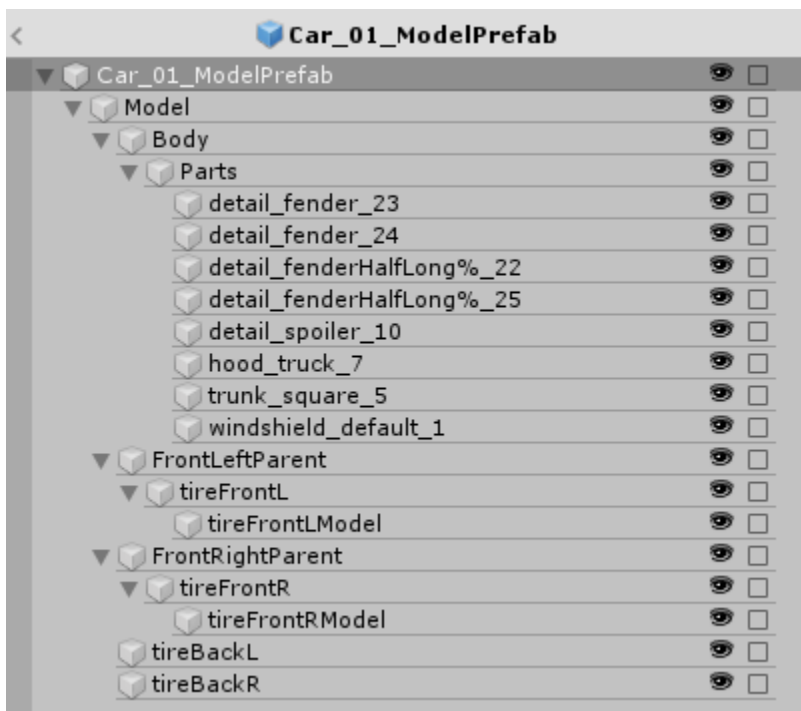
Car_01_ModelPrefab

Car_01_ModelPrefab
Model
Body
Parts
detail_fender_23
detail_fender_24
detail_fenderHalfLong%_22
detail_fenderHalfLong%_25
detail_spoiler_10
hood_truck_7
trunk_square_5
windshield_default_1
FrontLeftParent
tireFrontL
tireFrontLModel
FrontRightParent
tireFrontR
tireFrontRModel
tireBackL
tireBackR